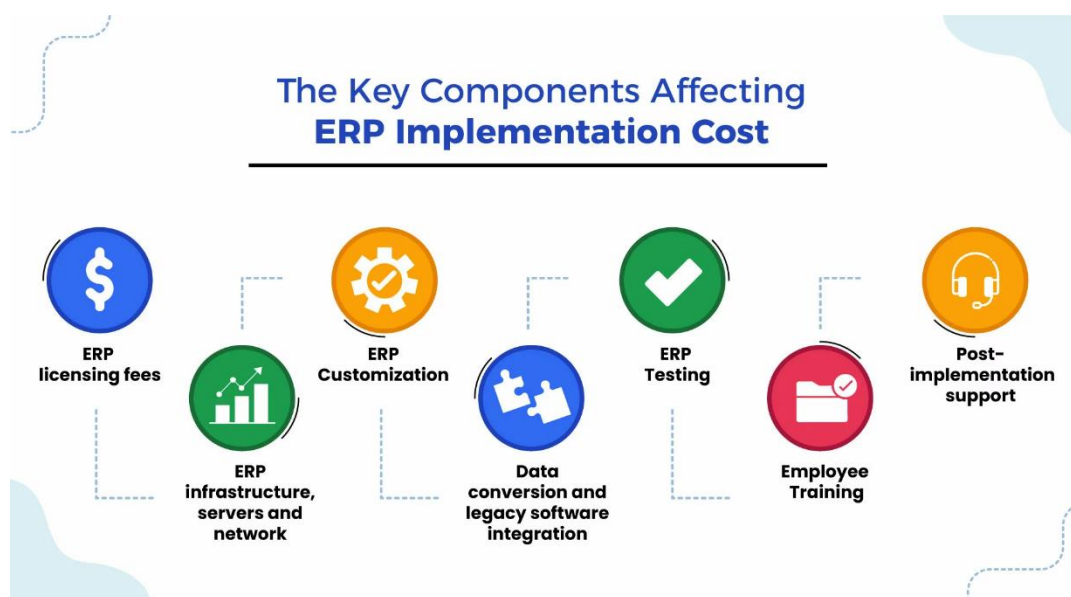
The Key Components Affecting
ERP Implementation Cost

ERP licensing fees

ERP infrastructure, servers and network

ERP Customization

Data conversion and legacy software integration

ERP Testing

Employee Training

Post-implementation support